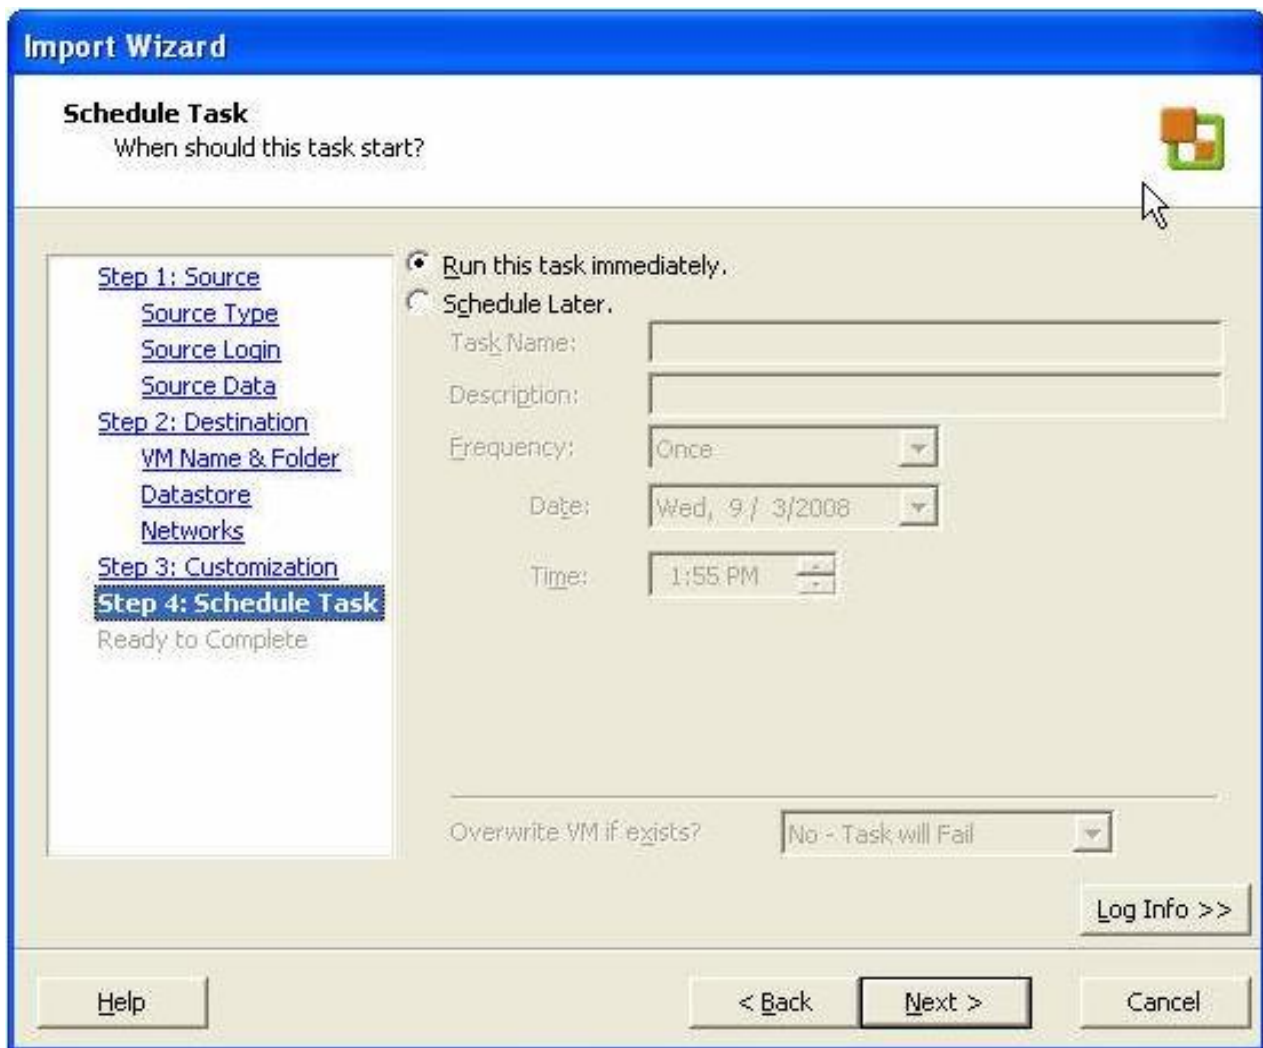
Import Wizard

Schedule Task
When should this task start?

Step 1: Source
Source Type
Source Login
Source Data
Step 2: Destination
VM Name & Folder
Datastore
Networks
Step 3: Customization
Step 4: Schedule Task
Ready to Complete

Run this task immediately.
Schedule Later.
Task Name:
Description:
Frequency: Once
Date: Wed, 9 / 3/2008
Time: 1:55 PM

Overwrite VM if exists? No - Task will Fail

Log Info >>

Help
< Back
Next >
Cancel